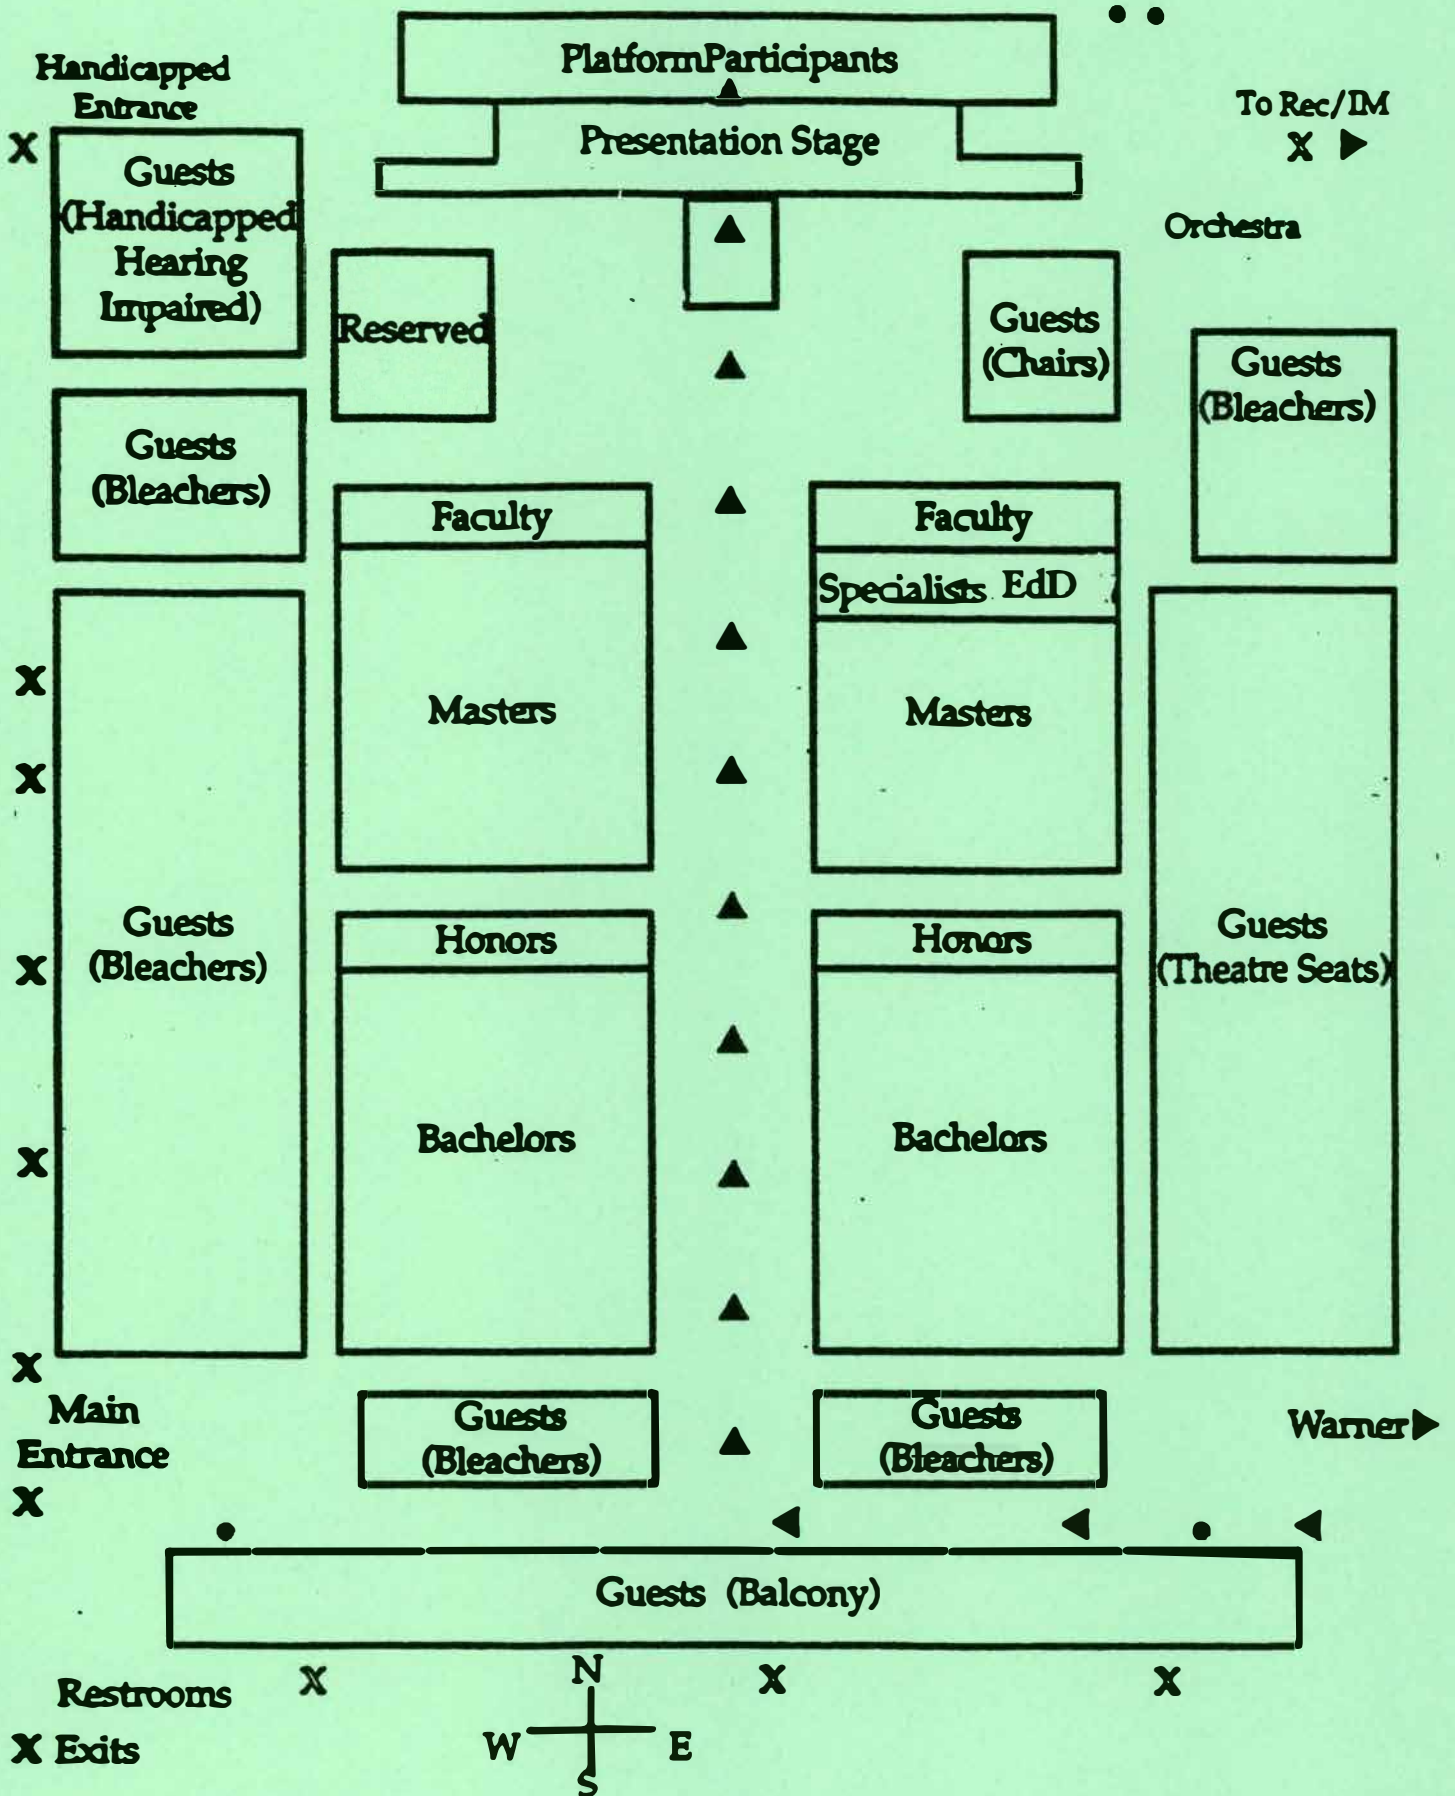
PlatformParticipants

Presentation Stage

Handicapped Entrance

X

Guests (Handicapped Hearing Impaired)

To Rec/IM

X

Orchestra

Reserved

Guests (Chairs)

Guests (Bleachers)

Guests (Bleachers)

Faculty

Faculty

Specialists EdD

X

Masters

Masters

X

Guests (Bleachers)

X

Honors

Honors

Guests (Theatre Seats)

X

Bachelors

Bachelors

X

Main Entrance

X

Guests (Bleachers)

Guests (Bleachers)

Warner

Guests (Balcony)

X X X

Restrooms

X Exits

N

W E

S